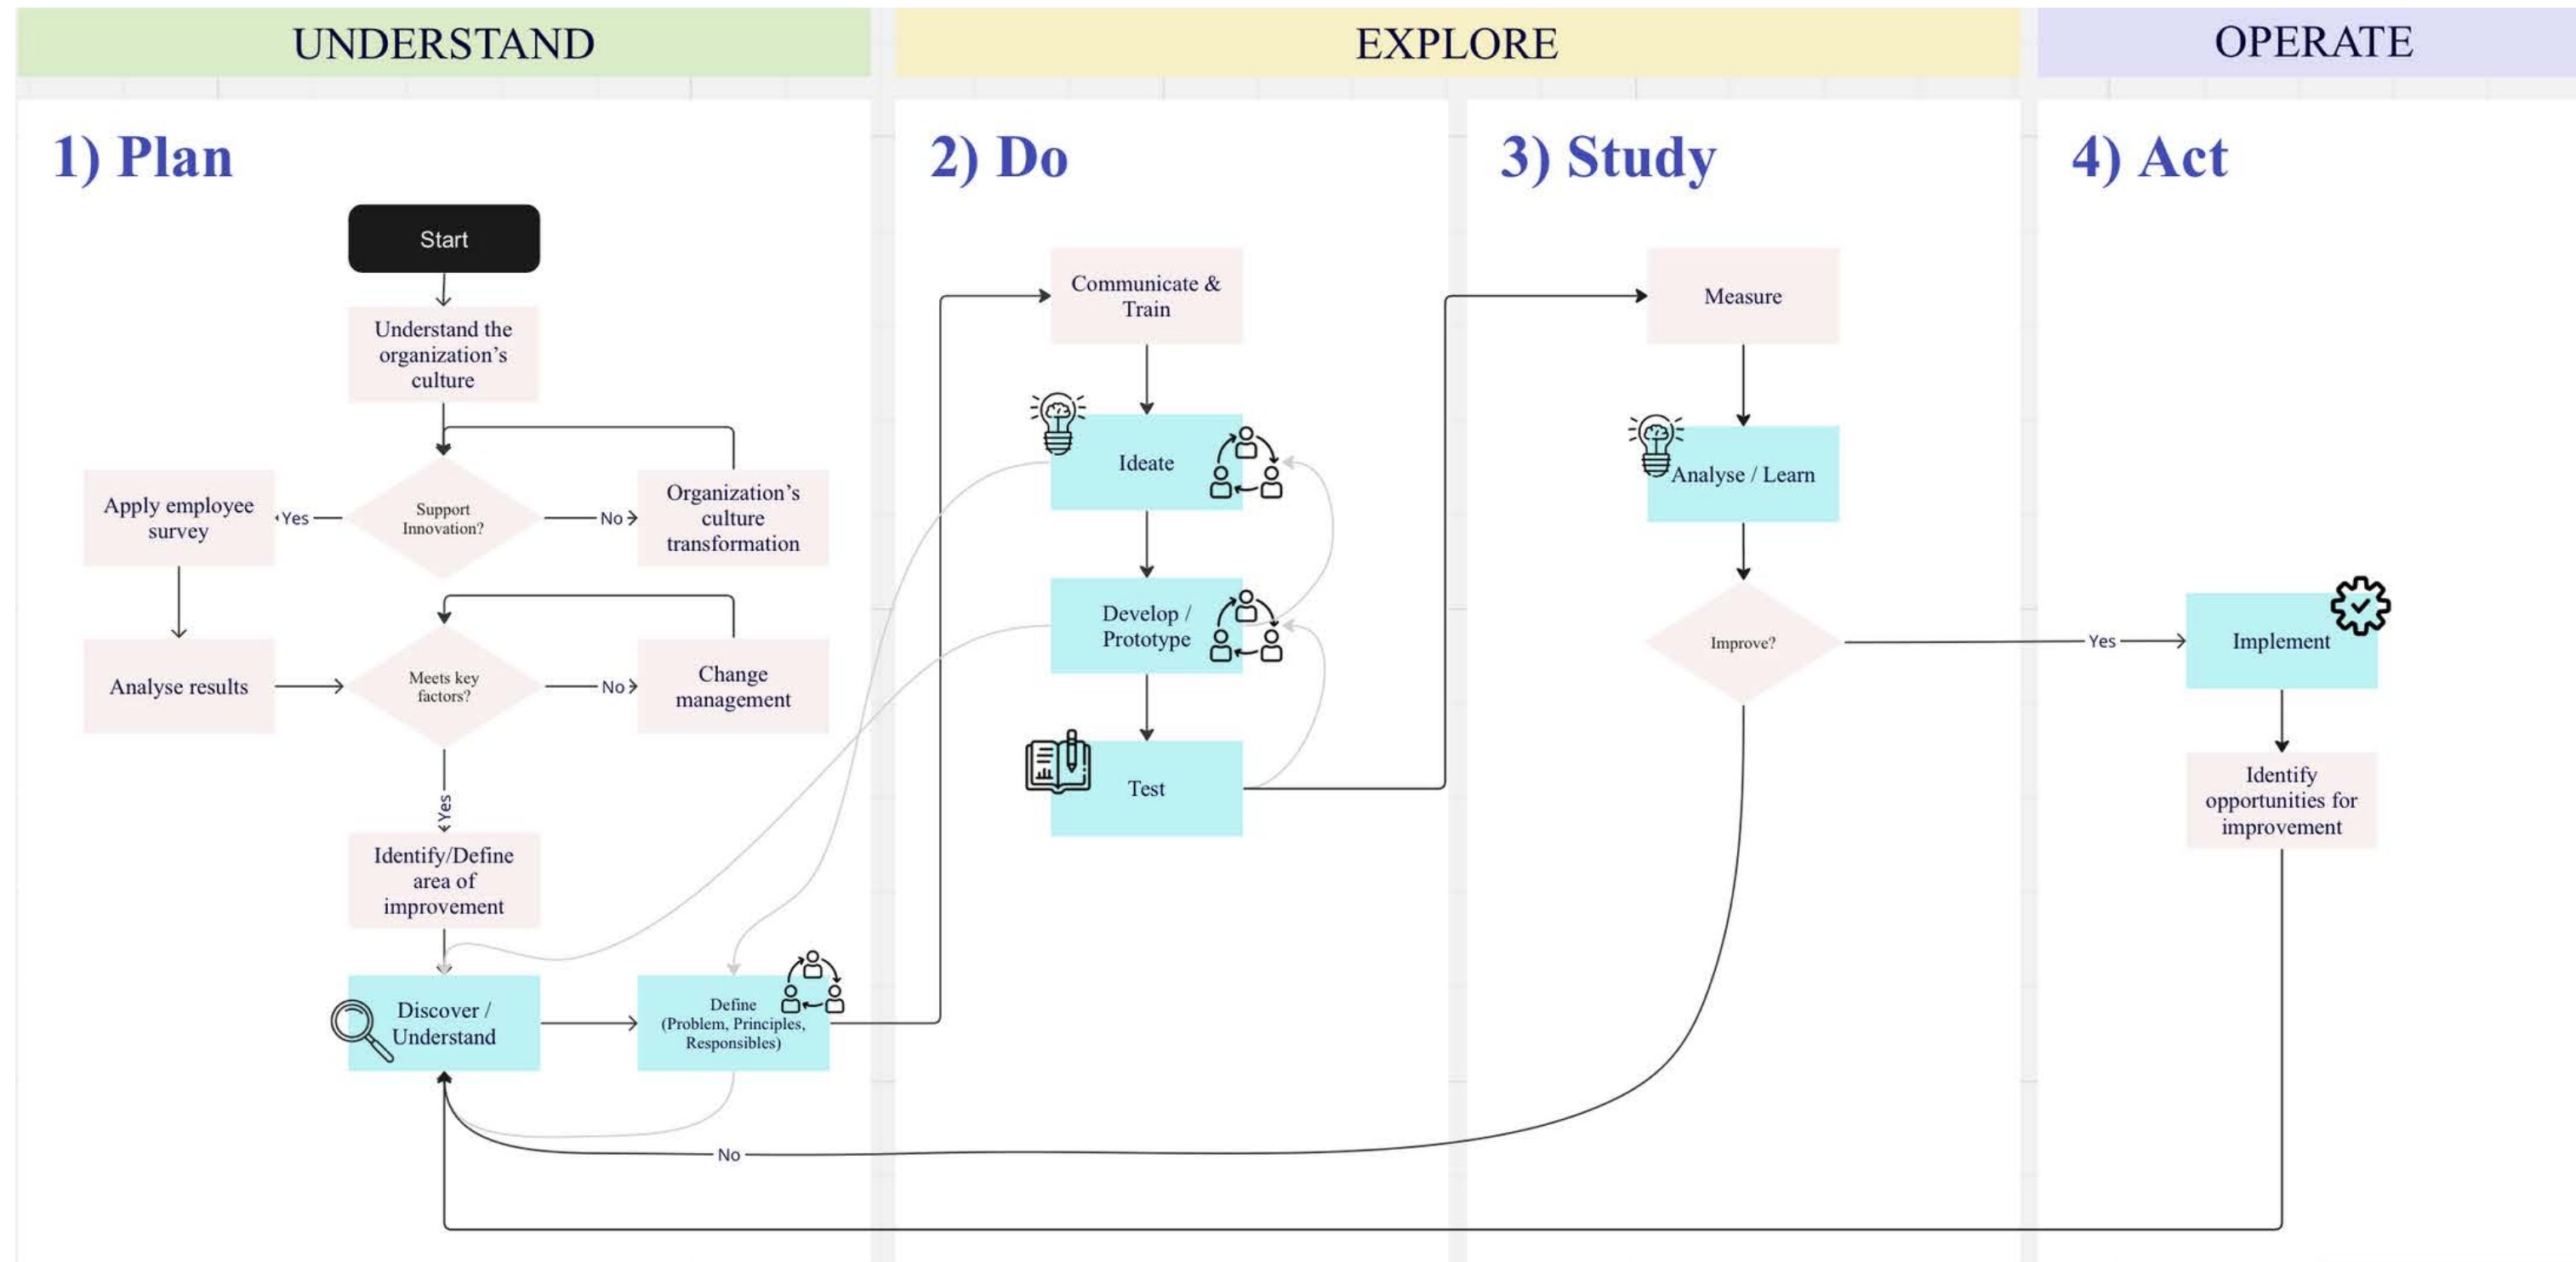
UNDERSTAND

EXPLORE

OPERATE

1) Plan

2) Do

3) Study

4) Act

Start

Understand the organization's culture

Apply employee survey

Yes

Support Innovation?

No

Organization's culture transformation

Analyse results

Meets key factors?

No

Change management

Yes

Identify/Define area of improvement

Discover / Understand

Define (Problem, Principles, Responsibles)

Communicate & Train

Ideate

Develop / Prototype

Test

Measure

Analyse / Learn

Improve?

Yes

Implement

Identify opportunities for improvement

No